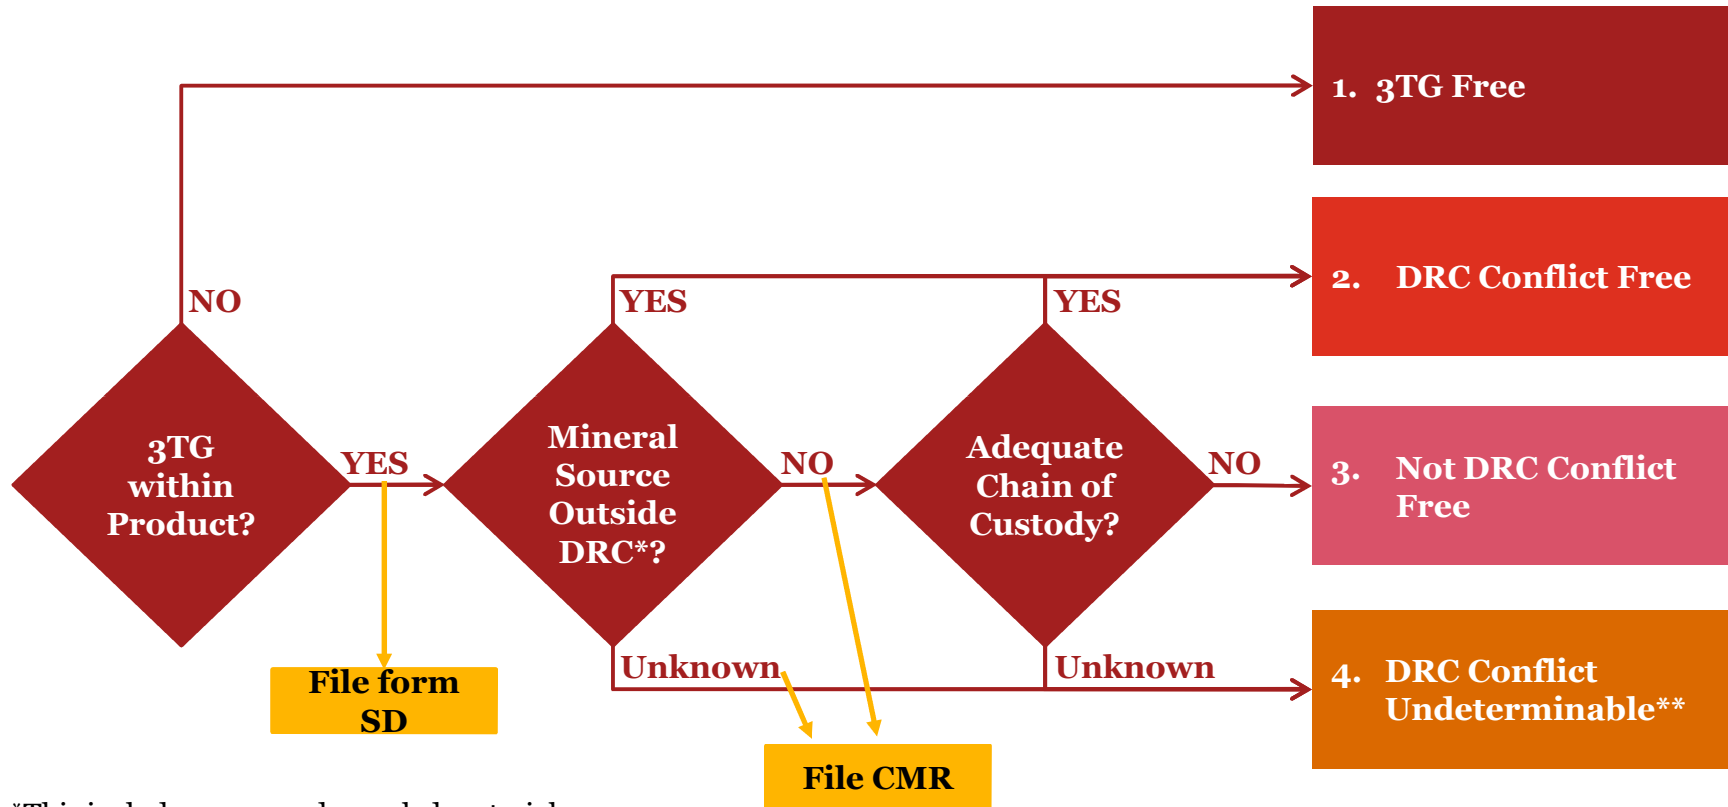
1. 3TG Free

2. DRC Conflict Free

3. Not DRC Conflict Free

4. DRC Conflict Undeterminable**

NO

YES

YES

3TG within Product?

YES

Mineral Source Outside DRC*?

NO

Adequate Chain of Custody?

NO

Unknown

Unknown

File form SD

File CMR

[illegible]